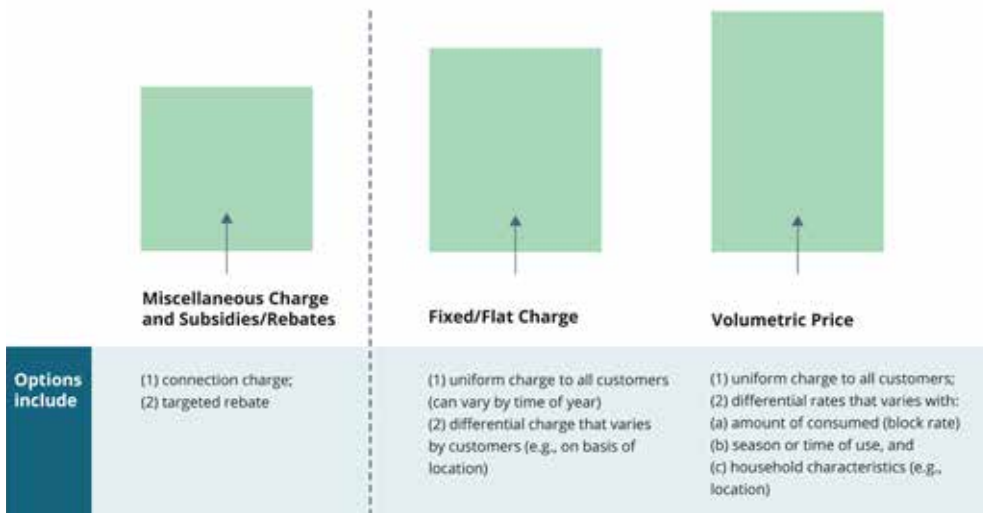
Miscellaneous Charge and Subsidies/Rebates

Fixed/Flat Charge

Volumetric Price

Options include

(1) connection charge;
(2) targeted rebate

(1) uniform charge to all customers (can vary by time of year)
(2) differential charge that varies by customers (e.g., on basis of location)

(1) uniform charge to all customers;
(2) differential rates that varies with:
(a) amount of consumed (block rate)
(b) season or time of use, and
(c) household characteristics (e.g., location)